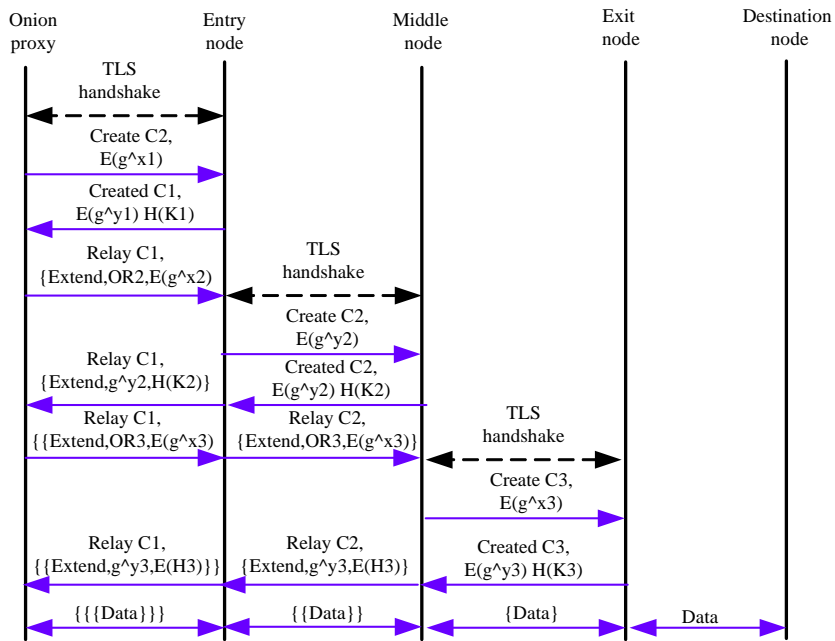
Onion proxy

Entry node

Middle node

Exit node

Destination node

TLS handshake

Create C2, E(g^x1)

Created C1, E(g^y1) H(K1)

Relay C1, {Extend,OR2,E(g^x2)

TLS handshake

Create C2, E(g^y2)

Relay C1, {Extend,g^y2,H(K2)}

Created C2, E(g^y2) H(K2)

Relay C1, {{Extend,OR3,E(g^x3)

Relay C2, {Extend,OR3,E(g^x3)}

TLS handshake

Create C3, E(g^x3)

Relay C1, {{Extend,g^y3,E(H3)}}

Relay C2, {Extend,g^y3,E(H3)}

Created C3, E(g^y3) H(K3)

{{{Data}}}

{{Data}}

{Data}

Data